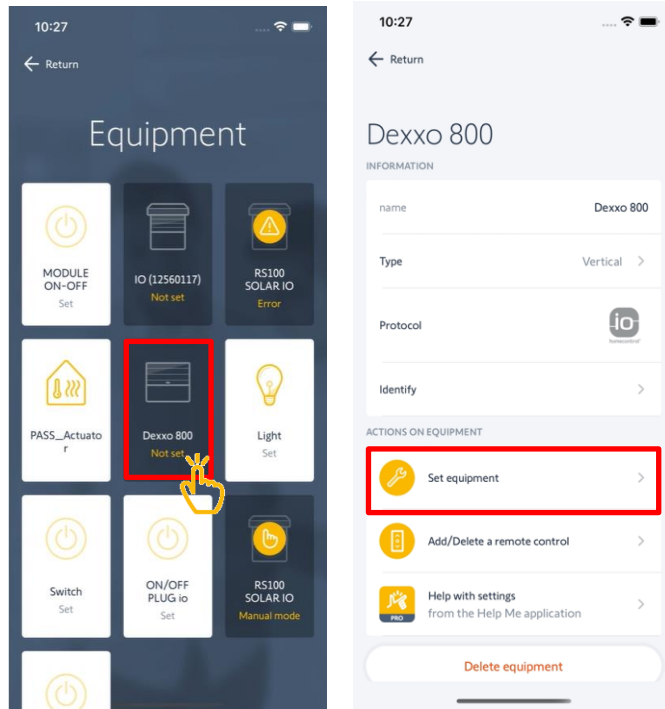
10:27

Return

Equipment

MODULE ON-OFF
Set

IO (12560117)
Not set

RS100 SOLAR IO
Error

PASS_Actuator

Dexxo 800
Not set

Light
Set

Switch
Set

ON/OFF PLUG io
Set

RS100 SOLAR IO
Manual mode

10:27

Return

Dexxo 800

INFORMATION

name Dexxo 800

Type Vertical

Protocol io

Identify

ACTIONS ON EQUIPMENT

Set equipment

Add/Delete a remote control

Help with settings
from the Help Me application

PRO

Delete equipment